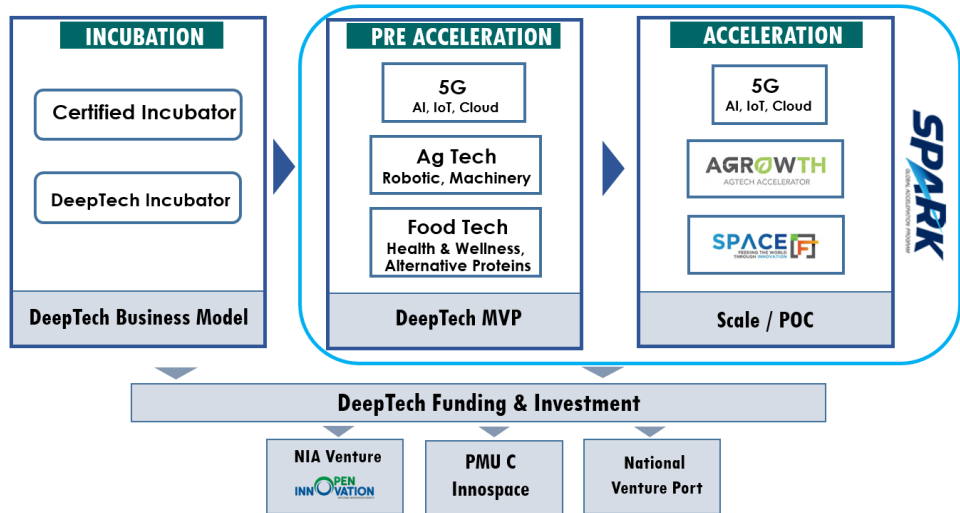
INCUBATION

Certified Incubator

DeepTech Incubator

DeepTech Business Model

PRE ACCELERATION

5G
AI, IoT, Cloud

Ag Tech
Robotic, Machinery

Food Tech
Health & Wellness, Alternative Proteins

DeepTech MVP

ACCELERATION

5G
AI, IoT, Cloud

AGROWTH
AGTECH ACCELERATOR

SPACE F
FEEDING THE WORLD THROUGH INNOVATION

Scale / POC

SPARK
GLOBAL ACCELERATOR PROGRAM

DeepTech Funding & Investment

NIA Venture
OPEN INNOVATION

PMU C
Innospace

National
Venture Port